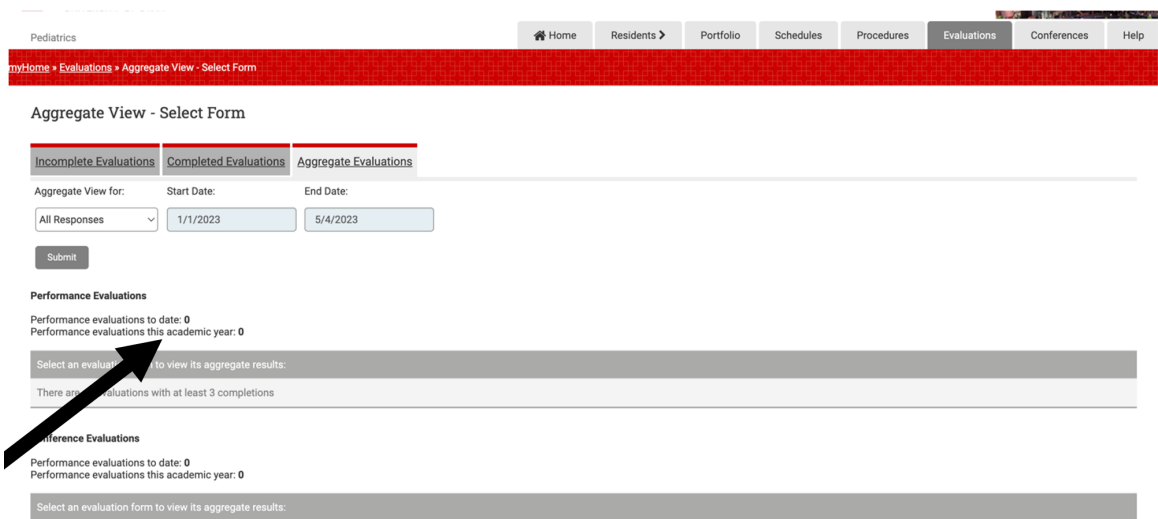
Pediatrics

Home | Residents | Portfolio | Schedules | Procedures | Evaluations | Conferences | Help

myHome » Evaluations » Aggregate View - Select Form

Aggregate View - Select Form

Incomplete Evaluations | Completed Evaluations | Aggregate Evaluations

Aggregate View for: All Responses
Start Date: 1/1/2023
End Date: 5/4/2023

Submit

Performance Evaluations

Performance evaluations to date: **0**
Performance evaluations this academic year: **0**

Select an evalua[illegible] to view its aggregate results:

There are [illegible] evaluations with at least 3 completions

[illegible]ference Evaluations

Performance evaluations to date: **0**
Performance evaluations this academic year: **0**

Select an evaluation form to view its aggregate results: